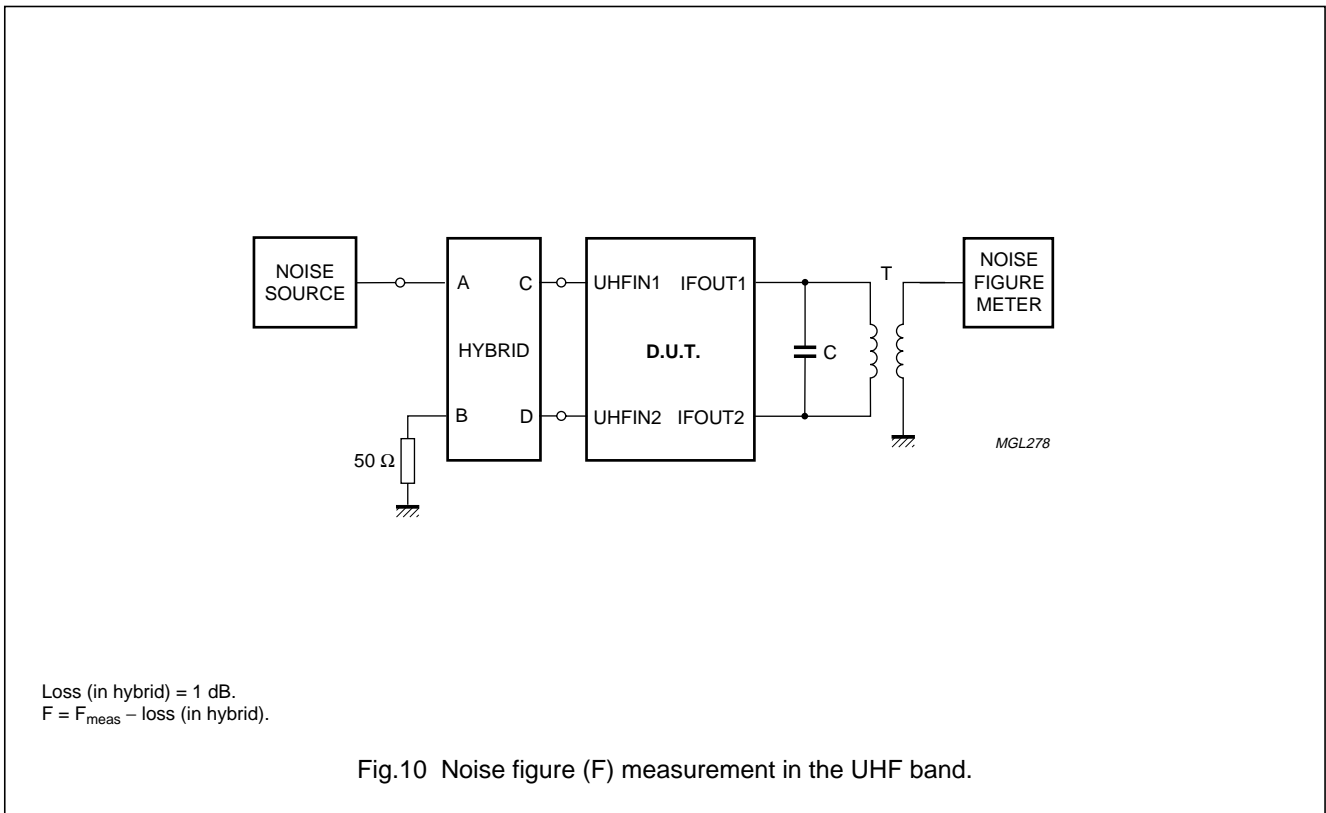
NOISE SOURCE

A C

HYBRID

B D

50 Ω

UHFIN1 IFOUT1

D.U.T.

UHFIN2 IFOUT2

C

T

NOISE FIGURE METER

MGL278

Loss (in hybrid) = 1 dB.
$F = F_{meas}$ − loss (in hybrid).

Fig.10 Noise figure (F) measurement in the UHF band.